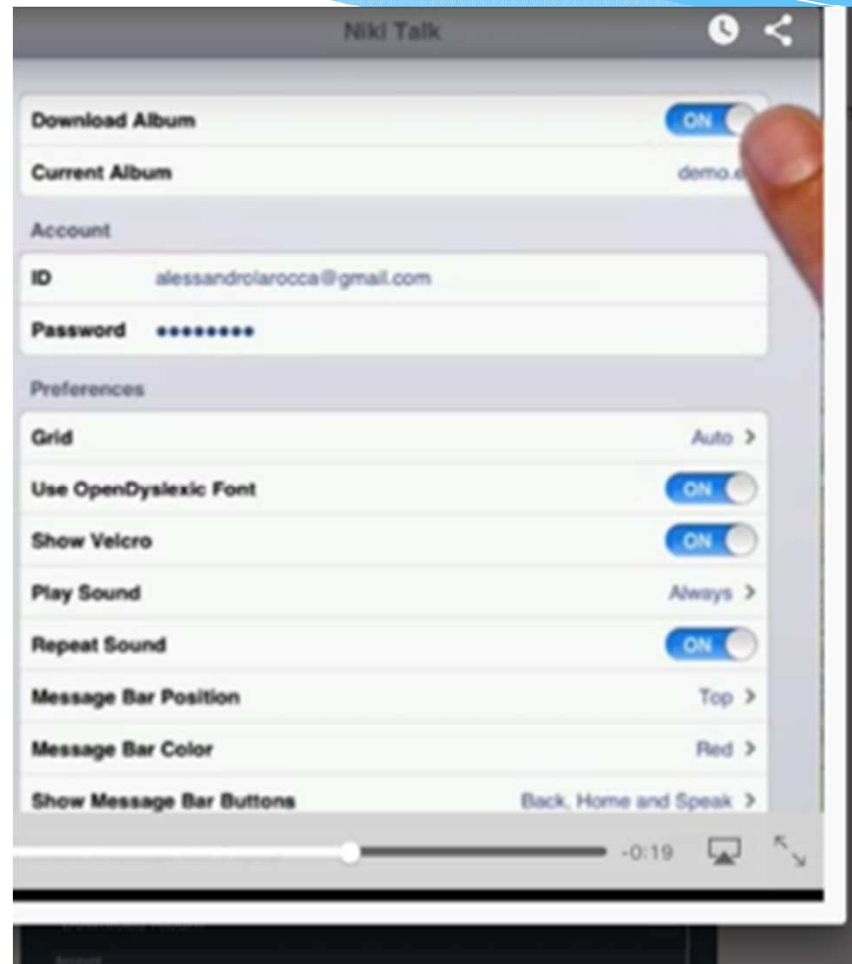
Niki Talk

Download Album ON
Current Album demo.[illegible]

Account
ID alessandrolarocca@gmail.com
Password ••••••••

Preferences
Grid Auto >
Use OpenDyslexic Font ON
Show Velcro ON
Play Sound Always >
Repeat Sound ON
Message Bar Position Top >
Message Bar Color Red >
Show Message Bar Buttons Back, Home and Speak >

-0:19